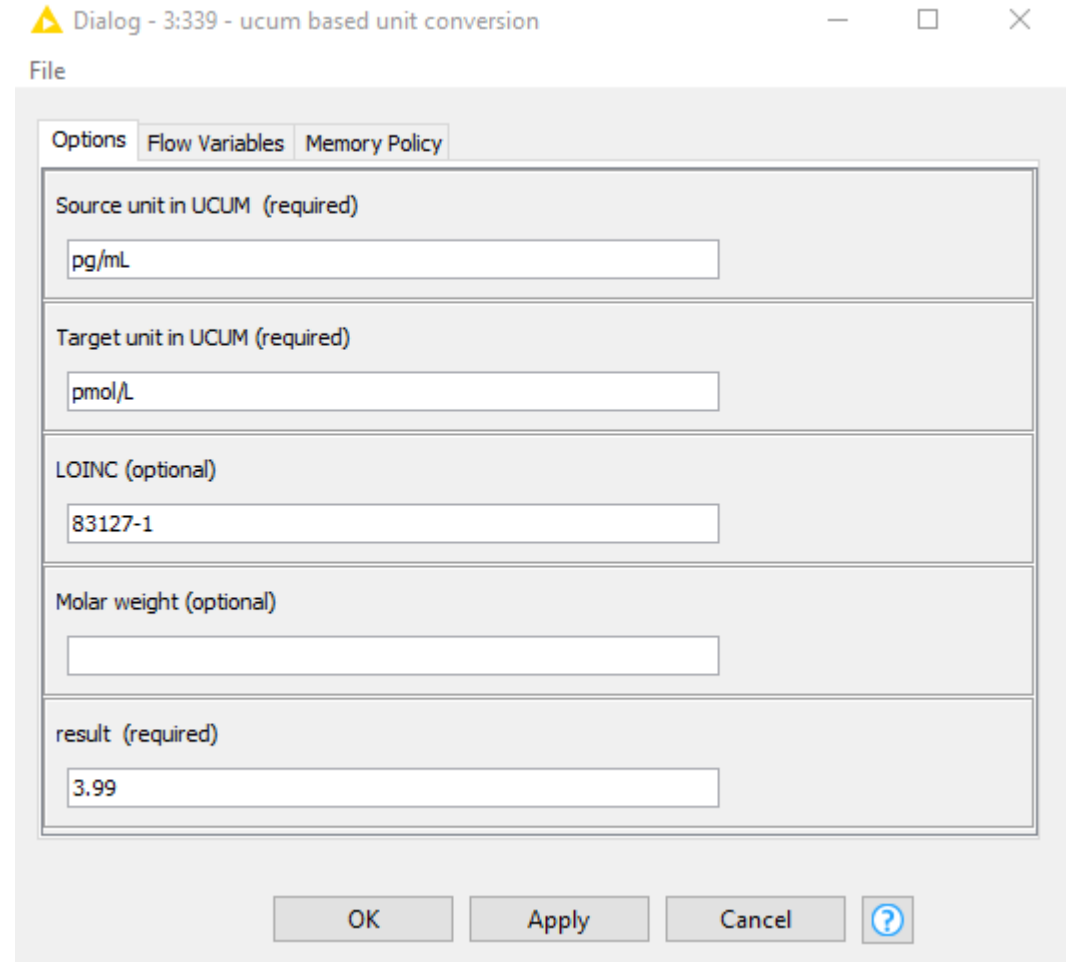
Dialog - 3:339 - ucum based unit conversion

File

Options | Flow Variables | Memory Policy

Source unit in UCUM (required)

pg/mL

Target unit in UCUM (required)

pmol/L

LOINC (optional)

83127-1

Molar weight (optional)

result (required)

3.99

OK | Apply | Cancel | ?